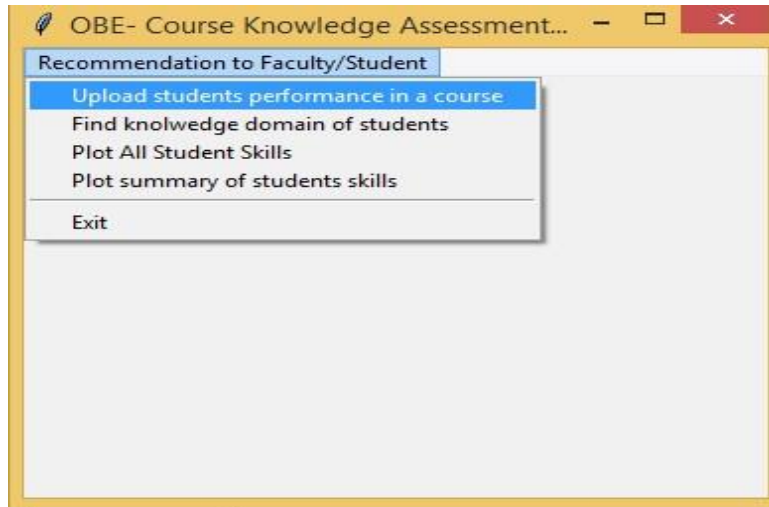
OBE- Course Knowledge Assessment...

Recommendation to Faculty/Student

Upload students performance in a course
Find knolwedge domain of students
Plot All Student Skills
Plot summary of students skills

Exit